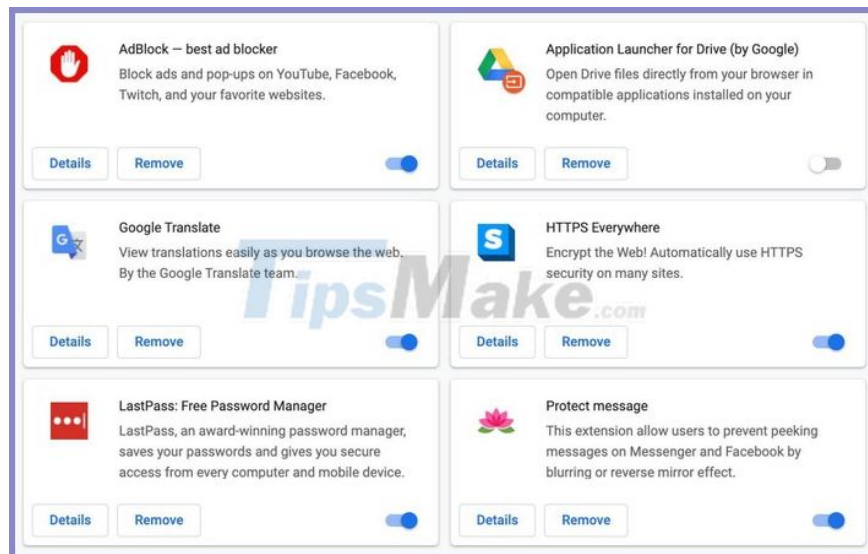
AdBlock — best ad blocker
Block ads and pop-ups on YouTube, Facebook, Twitch, and your favorite websites.

Details Remove

Application Launcher for Drive (by Google)
Open Drive files directly from your browser in compatible applications installed on your computer.

Details Remove

Google Translate
View translations easily as you browse the web. By the Google Translate team.

Details Remove

HTTPS Everywhere
Encrypt the Web! Automatically use HTTPS security on many sites.

Details Remove

TipsMake.com

LastPass: Free Password Manager
LastPass, an award-winning password manager, saves your passwords and gives you secure access from every computer and mobile device.

Details Remove

Protect message
This extension allow users to prevent peeking messages on Messenger and Facebook by blurring or reverse mirror effect.

Details Remove